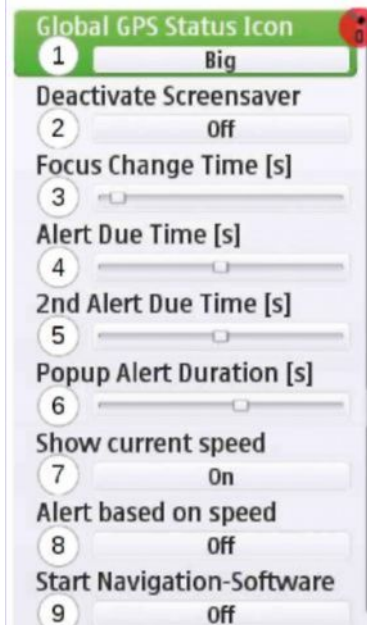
Global GPS Status Icon
1 Big
Deactivate Screensaver
2 Off
Focus Change Time [s]
3
Alert Due Time [s]
4
2nd Alert Due Time [s]
5
Popup Alert Duration [s]
6
Show current speed
7 On
Alert based on speed
8 Off
Start Navigation-Software
9 Off